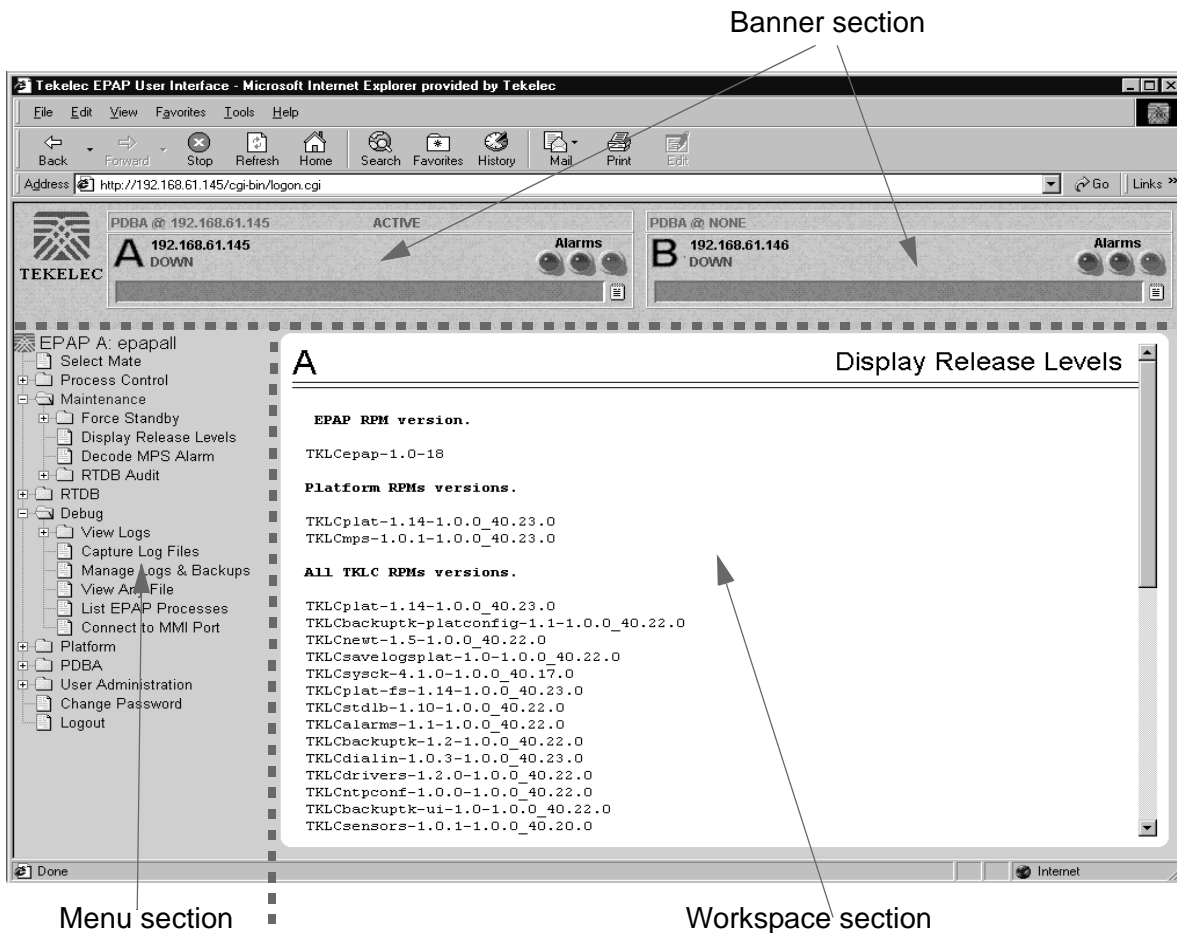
Banner section

Tekelec EPAP User Interface - Microsoft Internet Explorer provided by Tekelec

File Edit View Favorites Tools Help

Back Forward Stop Refresh Home Search Favorites History Mail Print Edit

Address http://192.168.61.145/cgi-bin/logon.cgi

Go Links »

TEKELEC

PDBA @ 192.168.61.145 ACTIVE
A 192.168.61.145 DOWN
Alarms

PDBA @ NONE
B 192.168.61.146 DOWN
Alarms

EPAP A: epapall
Select Mate
Process Control
Maintenance
Force Standby
Display Release Levels
Decode MPS Alarm
RTDB Audit
RTDB
Debug
View Logs
Capture Log Files
Manage Logs & Backups
View Any File
List EPAP Processes
Connect to MMI Port
Platform
PDBA
User Administration
Change Password
Logout

A

Display Release Levels

EPAP RPM version.

TKLCepap-1.0-18

Platform RPMs versions.

TKLCplat-1.14-1.0.0_40.23.0
TKLCmps-1.0.1-1.0.0_40.23.0

All TKLC RPMs versions.

TKLCplat-1.14-1.0.0_40.23.0
TKLCbackuptk-platconfig-1.1-1.0.0_40.22.0
TKLCnewt-1.5-1.0.0_40.22.0
TKLCsavelogsplat-1.0-1.0.0_40.22.0
TKLCsysck-4.1.0-1.0.0_40.17.0
TKLCplat-fs-1.14-1.0.0_40.23.0
TKLCstdlb-1.10-1.0.0_40.22.0
TKLCalarms-1.1-1.0.0_40.22.0
TKLCbackuptk-1.2-1.0.0_40.22.0
TKLCdialin-1.0.3-1.0.0_40.23.0
TKLCdrivers-1.2.0-1.0.0_40.22.0
TKLCntpconf-1.0.0-1.0.0_40.22.0
TKLCbackuptk-ui-1.0-1.0.0_40.22.0
TKLCsensors-1.0.1-1.0.0_40.20.0

Done
Internet

Menu section
Workspace section